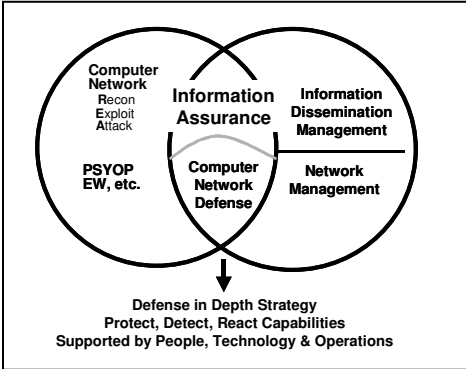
Computer Network
Recon
Exploit
Attack

PSYOP
EW, etc.

Information Assurance

Computer Network Defense

Information Dissemination Management

Network Management

Defense in Depth Strategy
Protect, Detect, React Capabilities
Supported by People, Technology & Operations